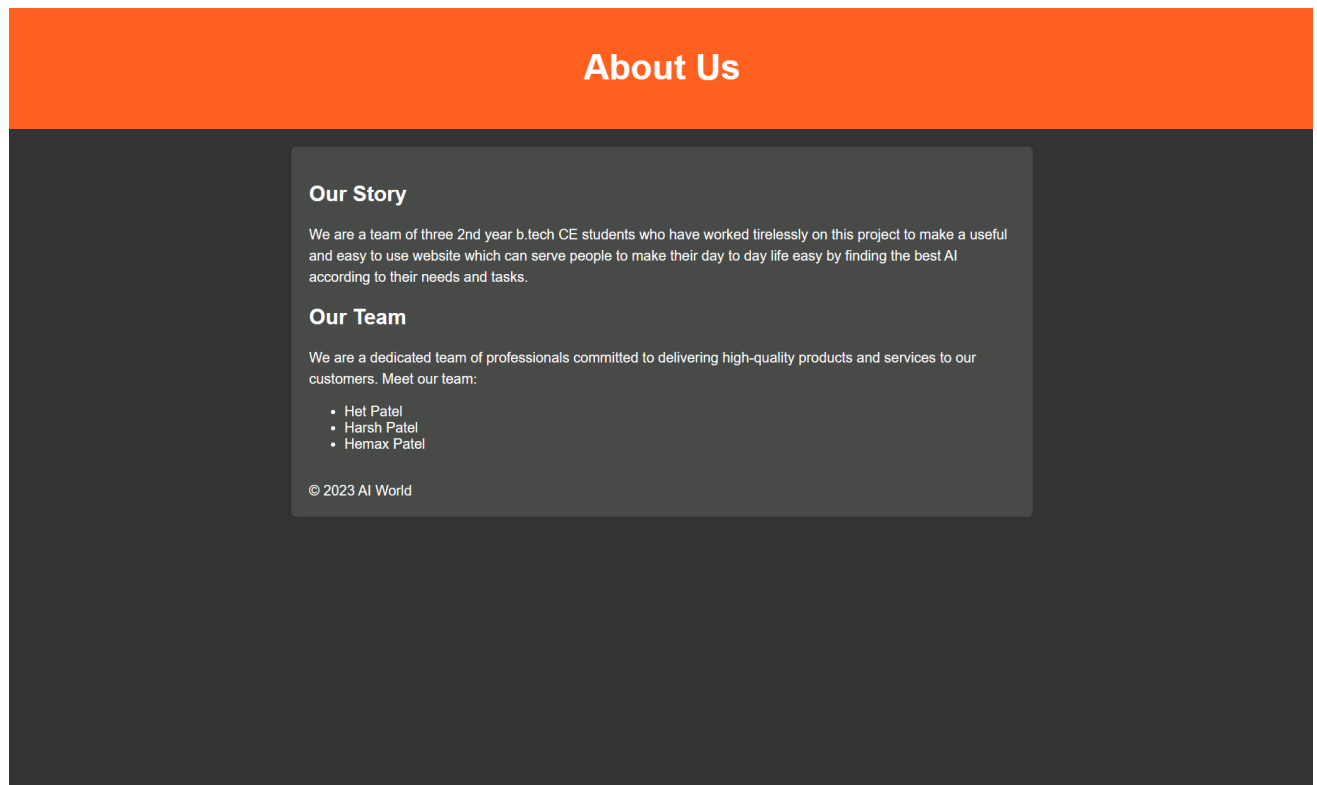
About Us

Our Story

We are a team of three 2nd year b.tech CE students who have worked tirelessly on this project to make a useful and easy to use website which can serve people to make their day to day life easy by finding the best AI according to their needs and tasks.

Our Team

We are a dedicated team of professionals committed to delivering high-quality products and services to our customers. Meet our team:

- Het Patel
- Harsh Patel
- Hemax Patel

© 2023 AI World